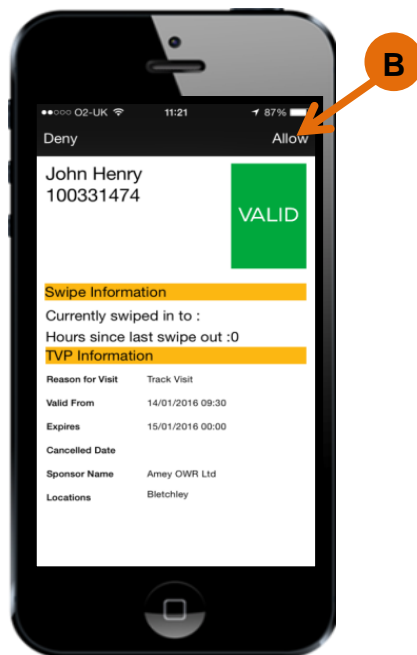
B

●●○○○ O2-UK 11:21 87%

Deny Allow

John Henry
100331474

VALID

Swipe Information

Currently swiped in to :

Hours since last swipe out :0

TVP Information

| | |
|---|---|
| Reason for Visit | Track Visit |
| Valid From | 14/01/2016 09:30 |
| Expires | 15/01/2016 00:00 |
| Cancelled Date | |
| Sponsor Name | Amey OWR Ltd |
| Locations | Bletchley |